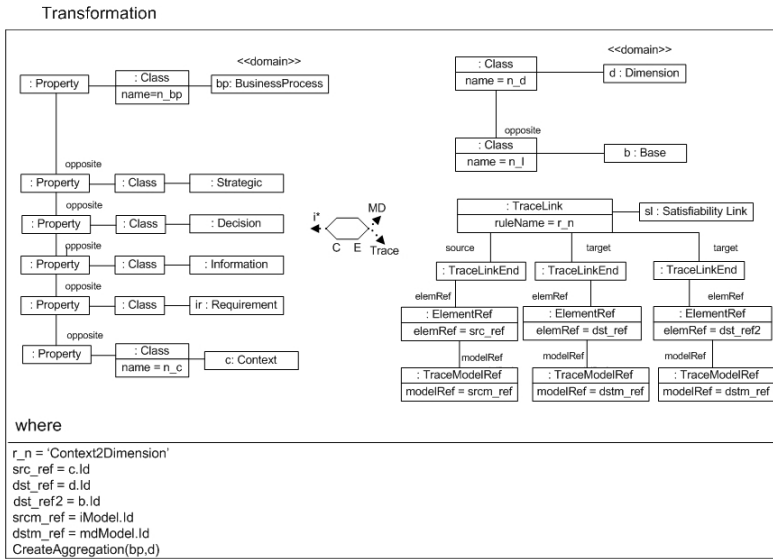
Transformation

<<domain>>

: Property

: Class
name=n_bp

bp: BusinessProcess

opposite

: Property

: Class

: Strategic

opposite

: Property

: Class

: Decision

opposite

: Property

: Class

: Information

opposite

: Property

: Class

ir : Requirement

opposite

: Property

: Class
name = n_c

c: Context

i*

MD

C E

Trace

<<domain>>

: Class
name = n_d

d : Dimension

opposite

: Class
name = n_l

b : Base

: TraceLink
ruleName = r_n

sl : Satisfiability Link

source

target

target

: TraceLinkEnd

: TraceLinkEnd

: TraceLinkEnd

elemRef

elemRef

elemRef

: ElementRef
elemRef = src_ref

: ElementRef
elemRef = dst_ref

: ElementRef
elemRef = dst_ref2

modelRef

modelRef

modelRef

: TraceModelRef
modelRef = srcm_ref

: TraceModelRef
modelRef = dstm_ref

: TraceModelRef
modelRef = dstm_ref

where

r_n = 'Context2Dimension'
src_ref = c.Id
dst_ref = d.Id
dst_ref2 = b.Id
srcm_ref = iModel.Id
dstm_ref = mdModel.Id
CreateAggregation(bp,d)